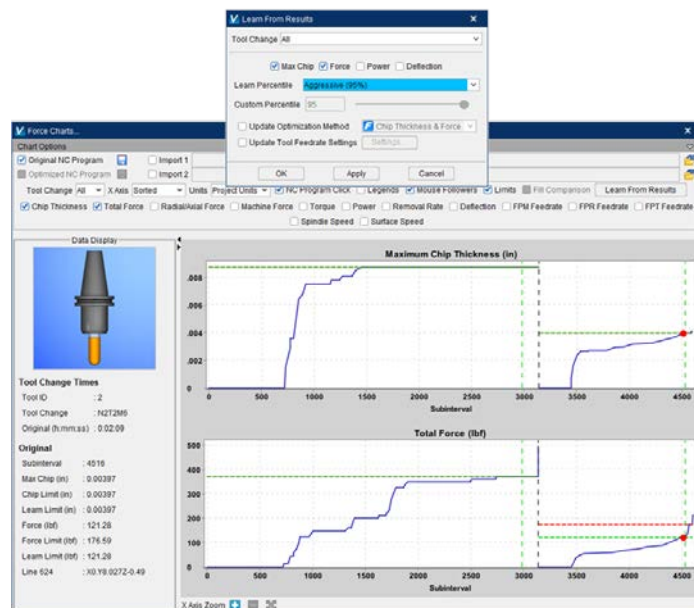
Learn From Results

Tool Change All

Max Chip Force Power Deflection

Learn Percentile Aggressive (95%)

Custom Percentile 95

Update Optimization Method Chip Thickness & Force

Update Tool Feedrate Settings Settings...

OK Apply Cancel

Force Charts...

Chart Options

Original NC Program Import 1

Optimized NC Program Import 2

Tool Change All X Axis Sorted Units Project Units NC Program Click Legends Mouse Followers Limits Fill Comparison Learn From Results

Chip Thickness Total Force Radial/Axial Force Machine Force Torque Power Removal Rate Deflection FPM Feedrate FPR Feedrate FPT Feedrate Spindle Speed Surface Speed

Data Display

Tool Change Times

Tool ID : 2

Tool Change : N2T2M6

Original (h:mm:ss) : 0:02:09

Original

Subinterval : 4516

Max Chip (in) : 0.00397

Chip Limit (in) : 0.00397

Learn Limit (in) : 0.00397

Force (lbf) : 121.28

Force Limit (lbf) : 176.59

Learn Limit (lbf) : 121.28

Line 624 : X0.Y8.0272-0.49

Maximum Chip Thickness (in)

.008
.006
.004
.002
0

0 500 1000 1500 2000 2500 3000 3500 4000 4500

Subinterval

Total Force (lbf)

500
400
300
200
100
0

0 500 1000 1500 2000 2500 3000 3500 4000 4500

Subinterval

X Axis Zoom